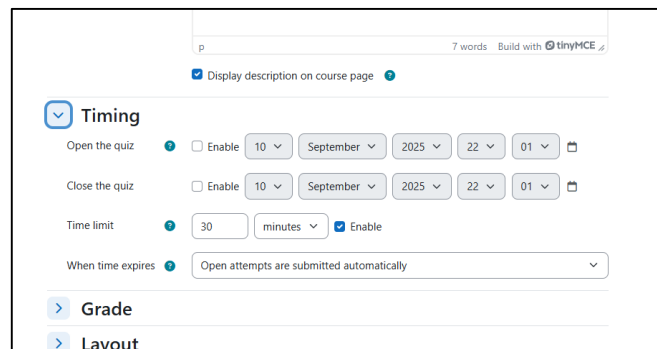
p

7 words Build with tinyMCE

Display description on course page

Timing

Open the quiz Enable 10 September 2025 22 01

Close the quiz Enable 10 September 2025 22 01

Time limit 30 minutes Enable

When time expires Open attempts are submitted automatically

Grade

Layout